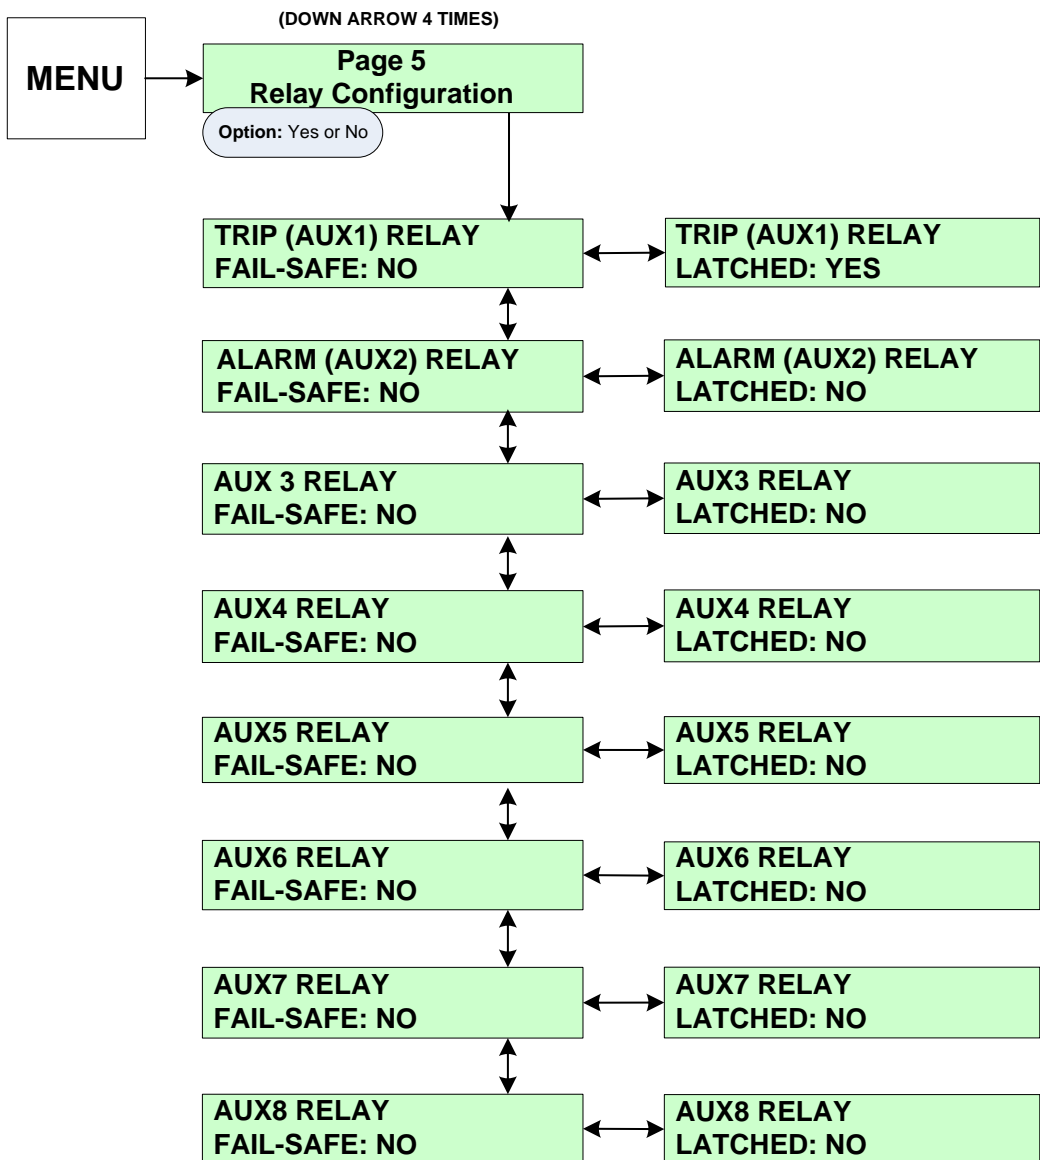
(DOWN ARROW 4 TIMES)

MENU

Page 5
Relay Configuration

Option: Yes or No

TRIP (AUX1) RELAY
FAIL-SAFE: NO

TRIP (AUX1) RELAY
LATCHED: YES

ALARM (AUX2) RELAY
FAIL-SAFE: NO

ALARM (AUX2) RELAY
LATCHED: NO

AUX 3 RELAY
FAIL-SAFE: NO

AUX3 RELAY
LATCHED: NO

AUX4 RELAY
FAIL-SAFE: NO

AUX4 RELAY
LATCHED: NO

AUX5 RELAY
FAIL-SAFE: NO

AUX5 RELAY
LATCHED: NO

AUX6 RELAY
FAIL-SAFE: NO

AUX6 RELAY
LATCHED: NO

AUX7 RELAY
FAIL-SAFE: NO

AUX7 RELAY
LATCHED: NO

AUX8 RELAY
FAIL-SAFE: NO

AUX8 RELAY
LATCHED: NO